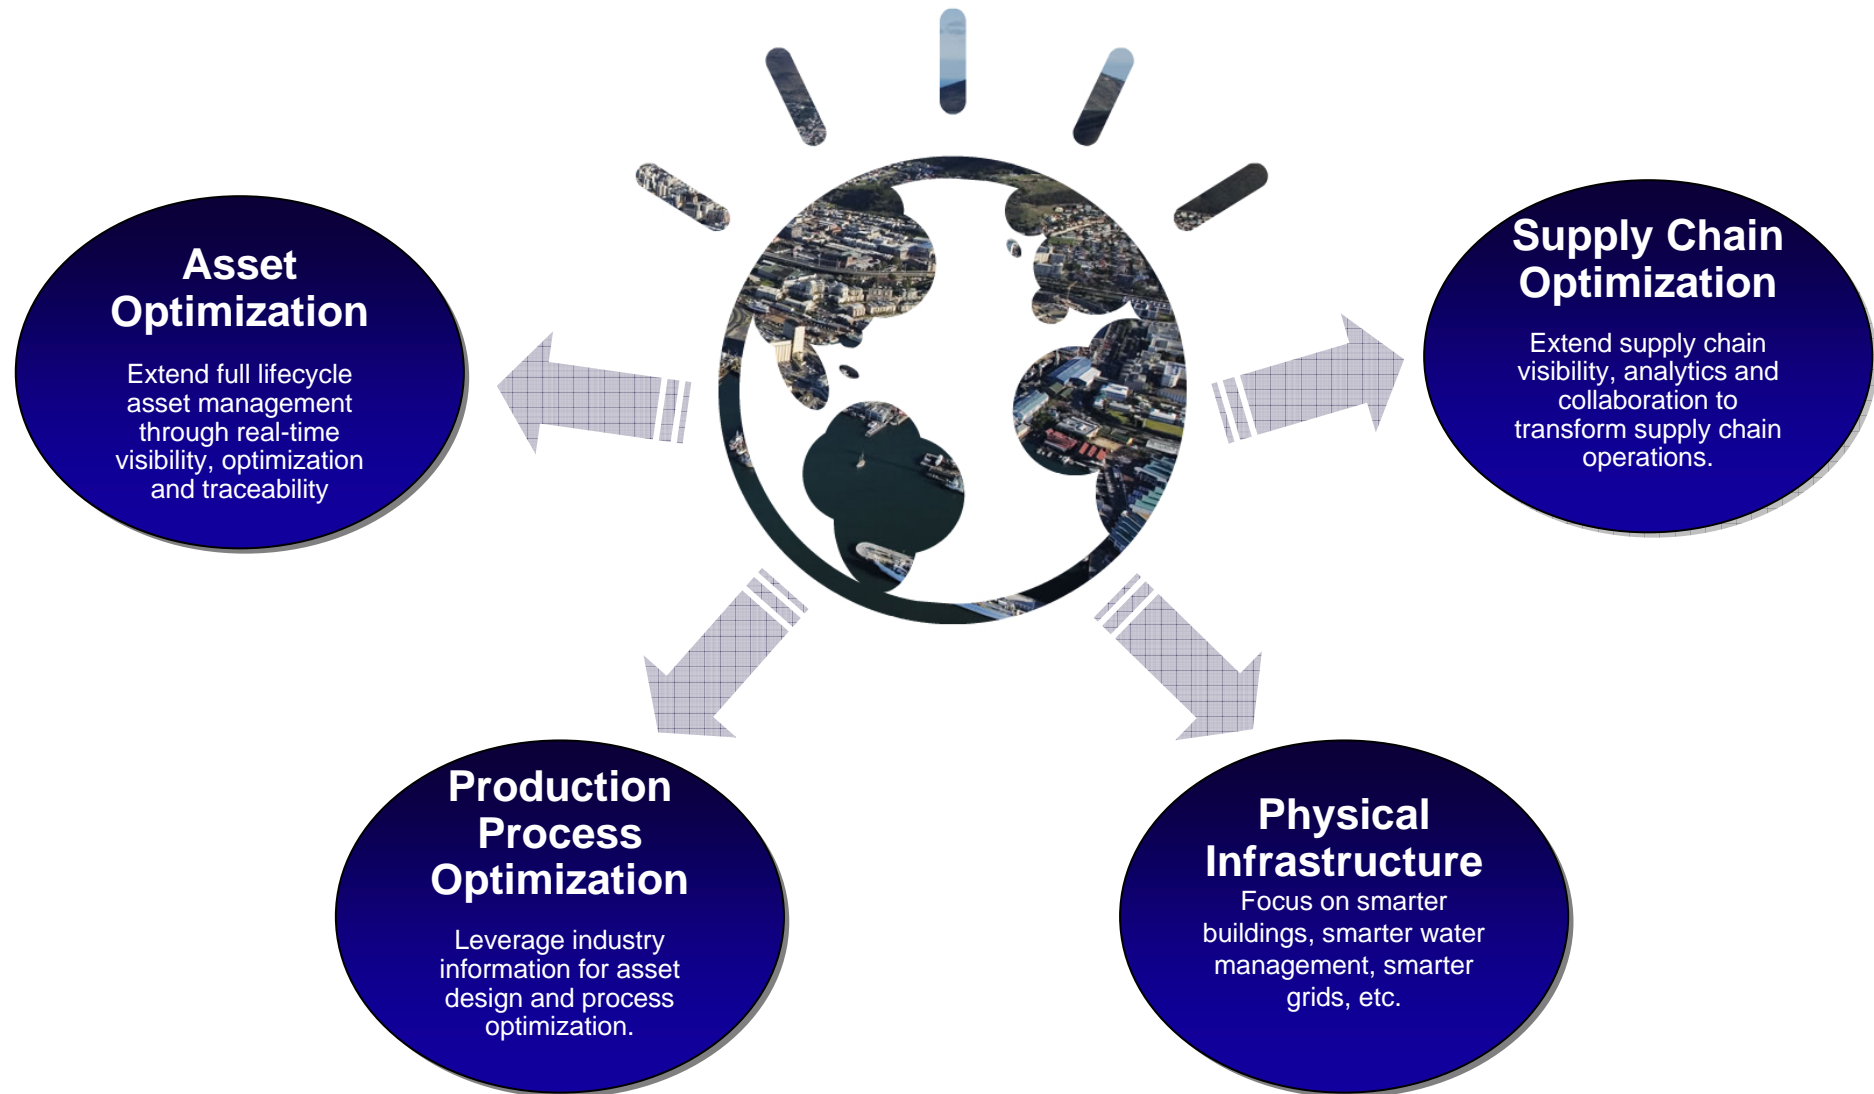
Asset Optimization

Extend full lifecycle asset management through real-time visibility, optimization and traceability

Supply Chain Optimization

Extend supply chain visibility, analytics and collaboration to transform supply chain operations.

Production Process Optimization

Leverage industry information for asset design and process optimization.

Physical Infrastructure

Focus on smarter buildings, smarter water management, smarter grids, etc.